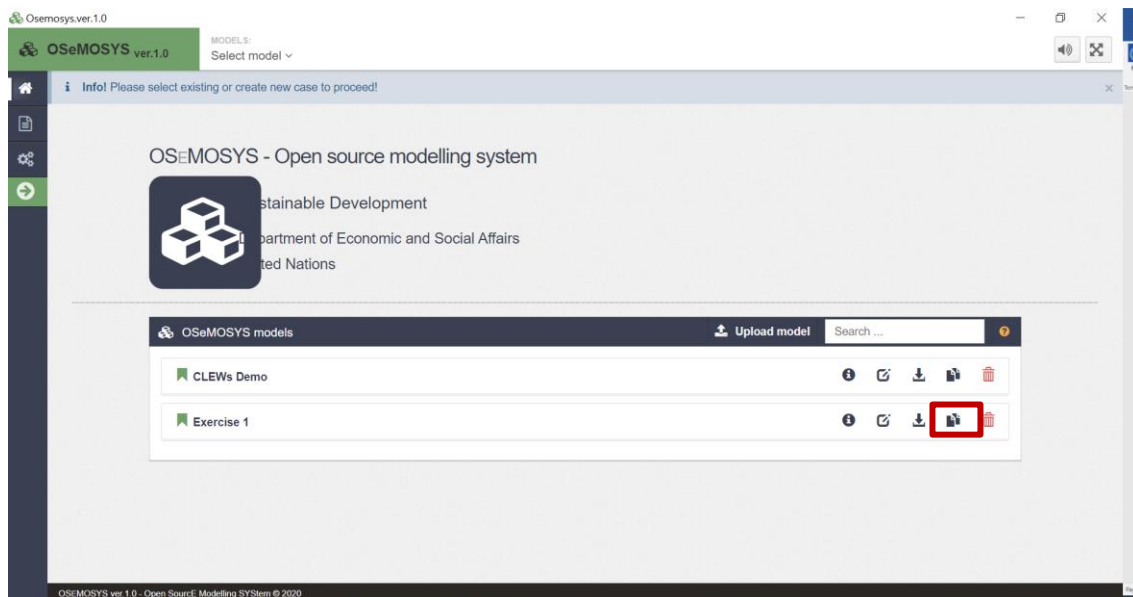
Osemosys.ver.1.0

OSeMOSYS ver.1.0

MODELS:
Select model

Info! Please select existing or create new case to proceed!

OSEMOSYS - Open source modelling system

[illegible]stainable Development

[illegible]partment of Economic and Social Affairs

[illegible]ted Nations

OSeMOSYS models

Upload model

Search ...

CLEWs Demo

Exercise 1

OSEMOSYS ver 1.0 - Open SourcE Modelling SYStem © 2020